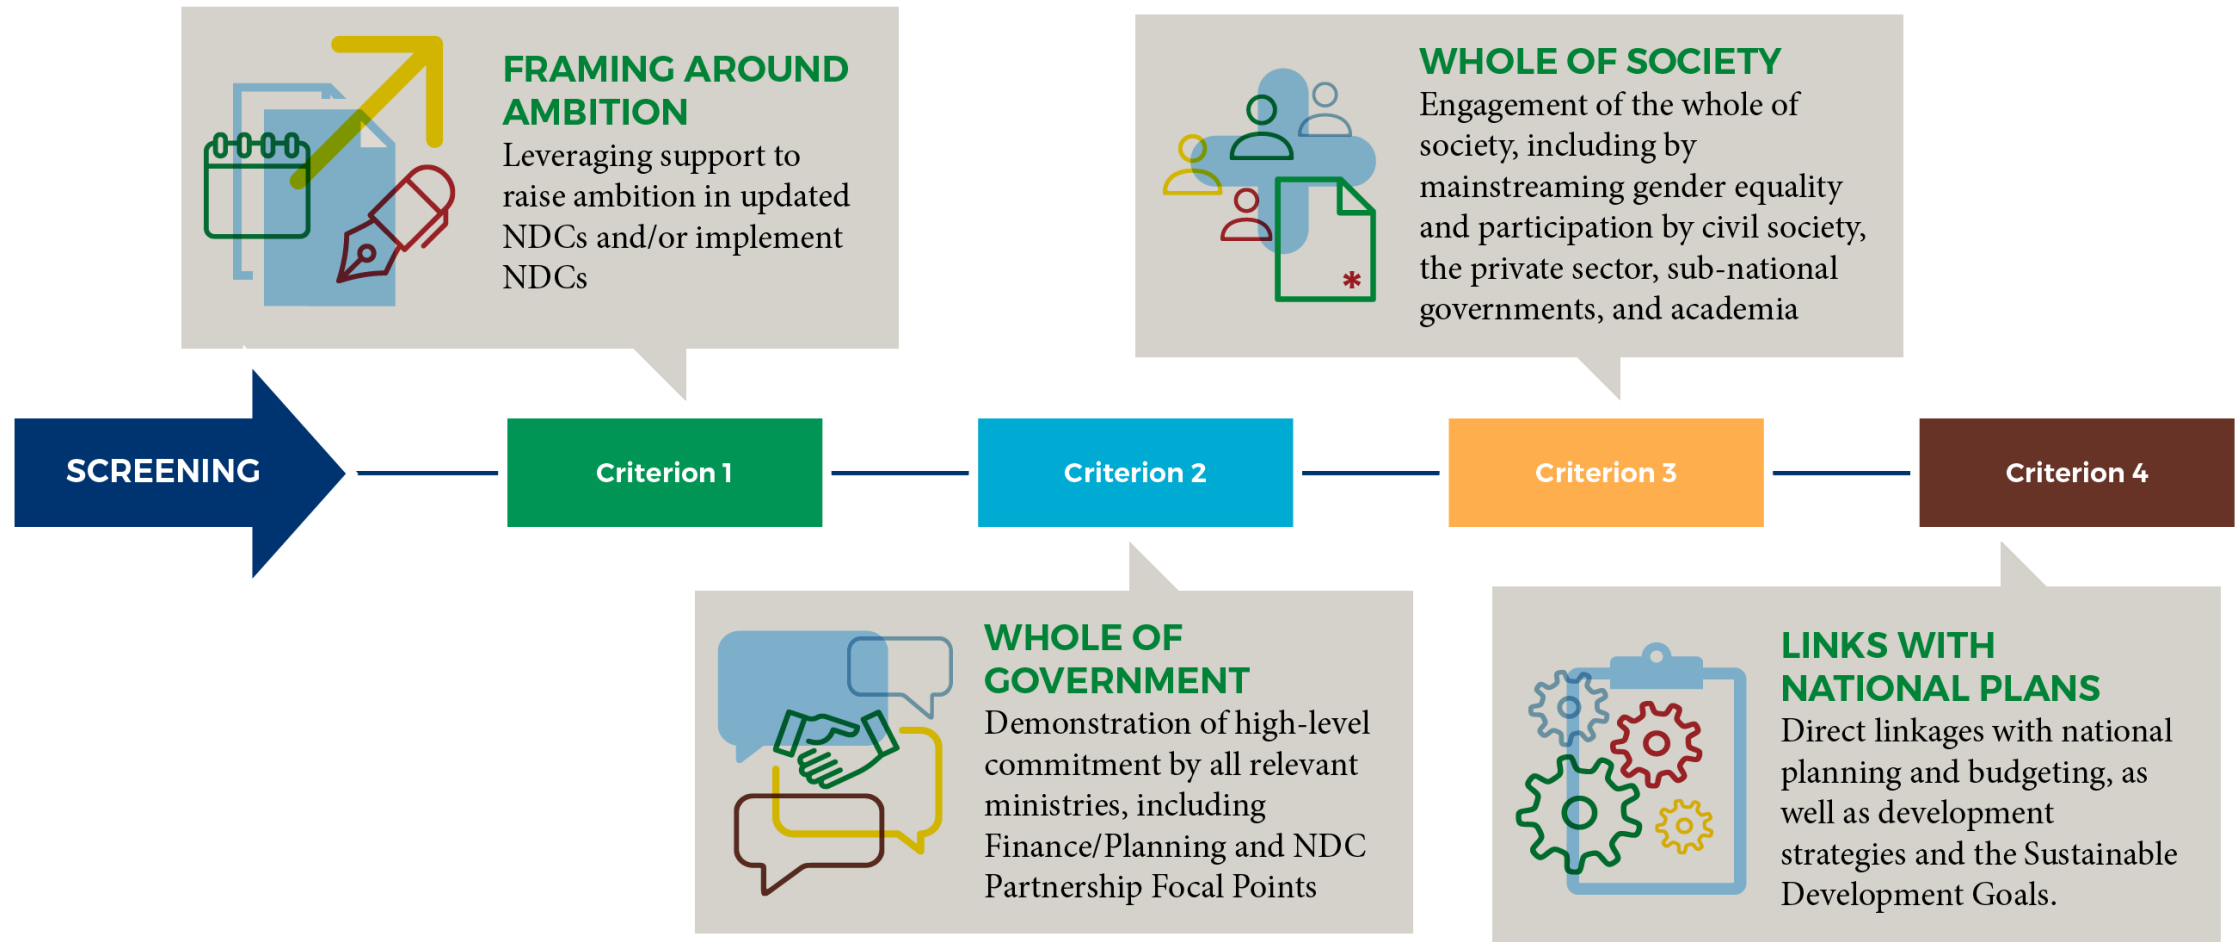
FRAMING AROUND AMBITION
Leveraging support to raise ambition in updated NDCs and/or implement NDCs

WHOLE OF SOCIETY
Engagement of the whole of society, including by mainstreaming gender equality and participation by civil society, the private sector, sub-national governments, and academia

SCREENING

Criterion 1

Criterion 2

Criterion 3

Criterion 4

WHOLE OF GOVERNMENT
Demonstration of high-level commitment by all relevant ministries, including Finance/Planning and NDC Partnership Focal Points

LINKS WITH NATIONAL PLANS
Direct linkages with national planning and budgeting, as well as development strategies and the Sustainable Development Goals.